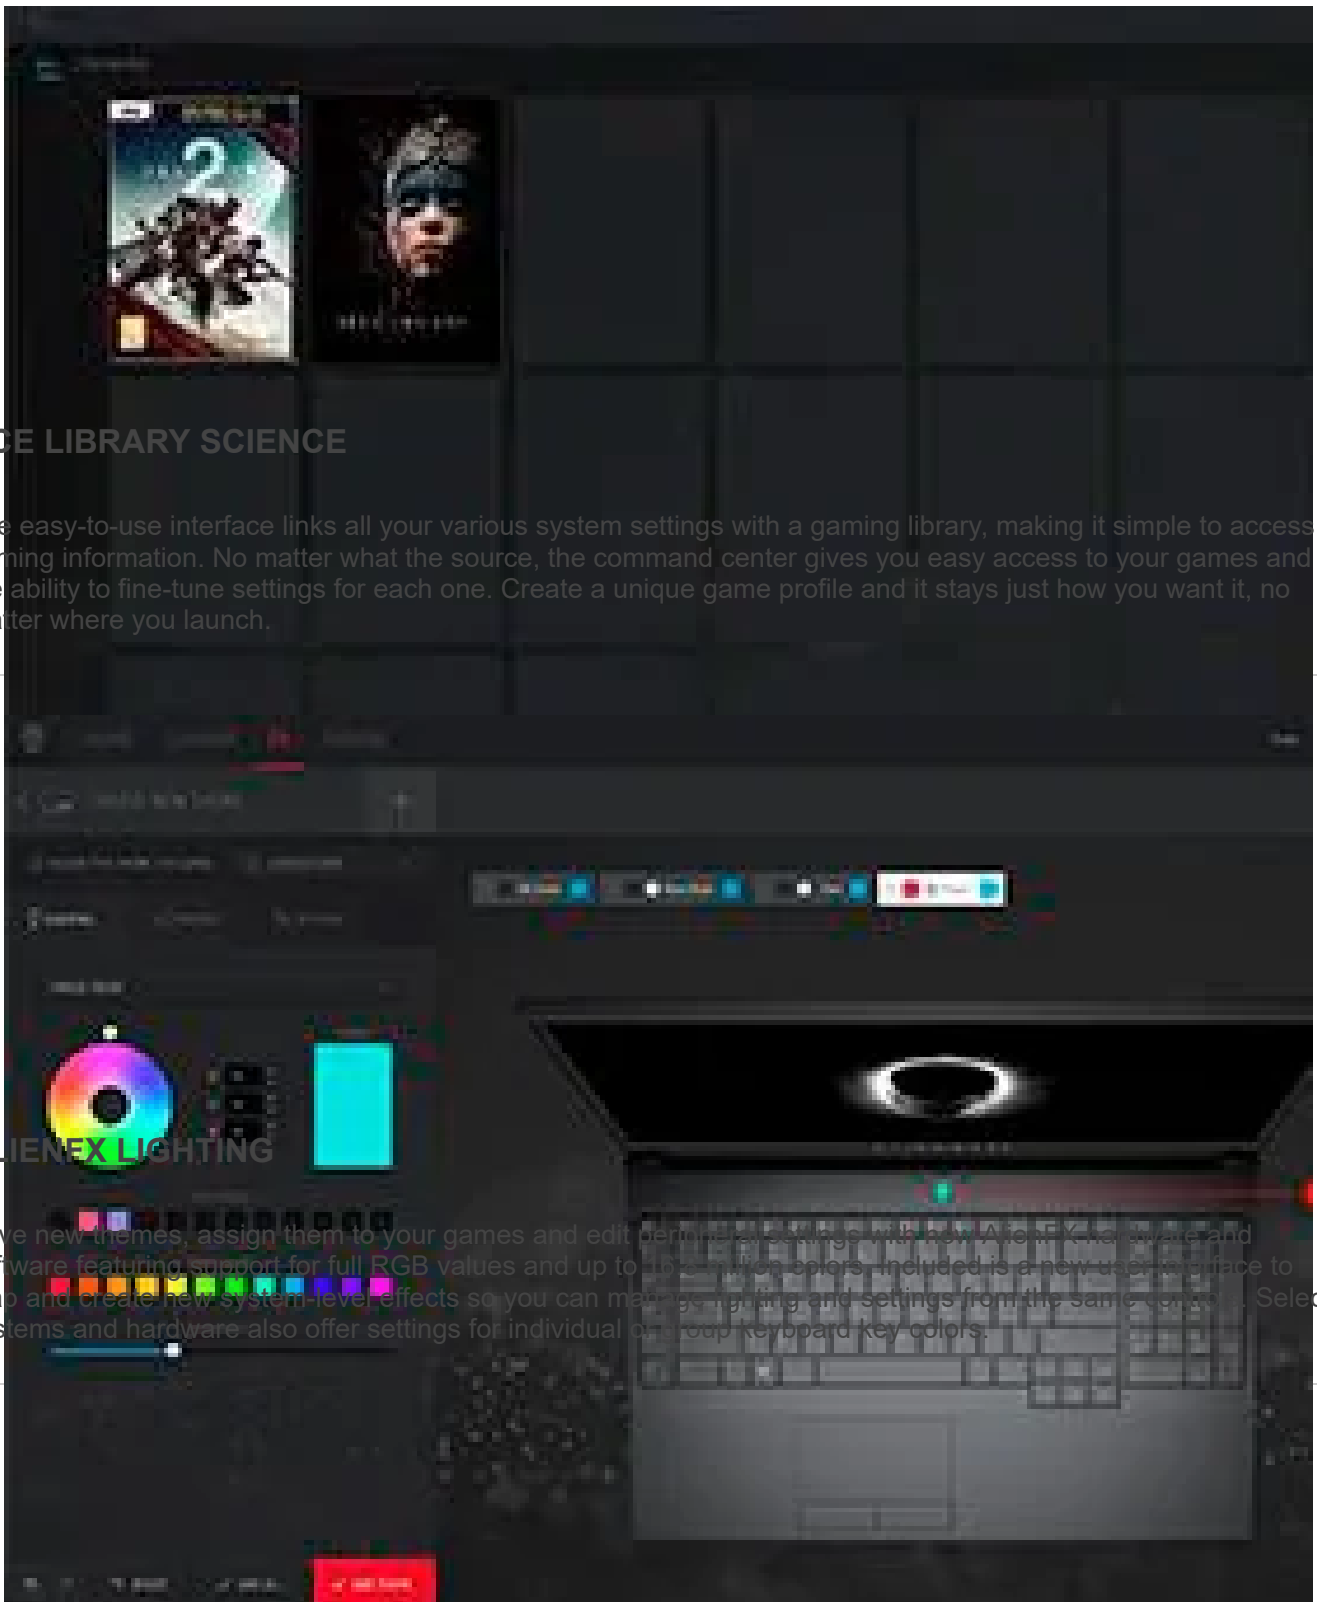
CE LIBRARY SCIENCE

e easy-to-use interface links all your various system settings with a gaming library, making it simple to access ning information. No matter what the source, the command center gives you easy access to your games and e ability to fine-tune settings for each one. Create a unique game profile and it stays just how you want it, no tter where you launch.

IENFX LIGHTING

ve new themes, assign them to your games and edit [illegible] settings with new AlienFX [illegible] and tware featuring support for full RGB values and up to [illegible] colors. Included is a new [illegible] to p and create new system-level effects so you can ma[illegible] lighting and settings from the same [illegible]. Selec stems and hardware also offer settings for individual or group keyboard key colors.